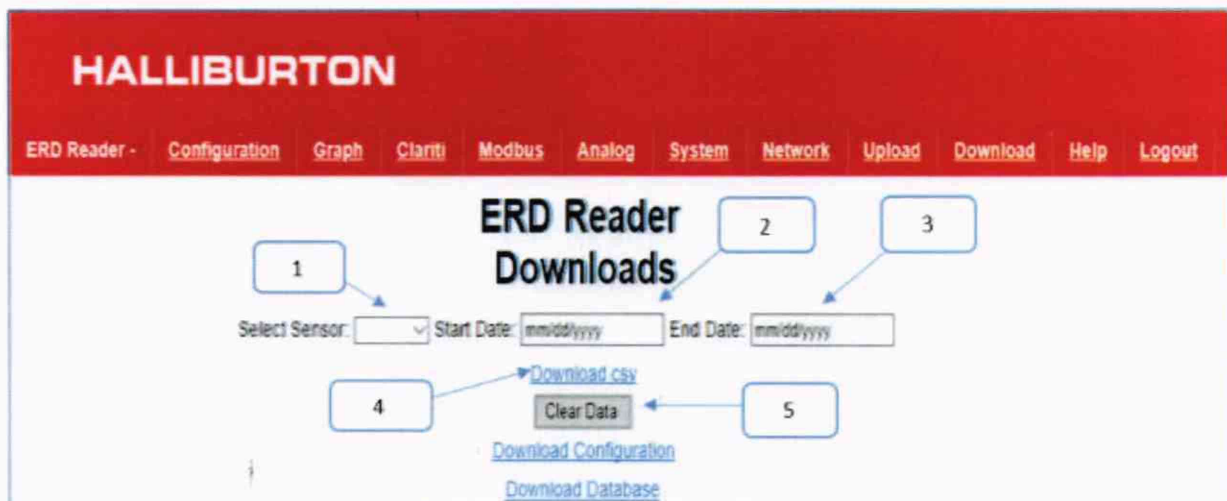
HALLIBURTON

ERD Reader - Configuration Graph Clariti Modbus Analog System Network Upload Download Help Logout

ERD Reader Downloads

1 2 3

Select Sensor: Start Date: mm/dd/yyyy End Date: mm/dd/yyyy

4 Download csv

Clear Data 5

Download Configuration

Download Database